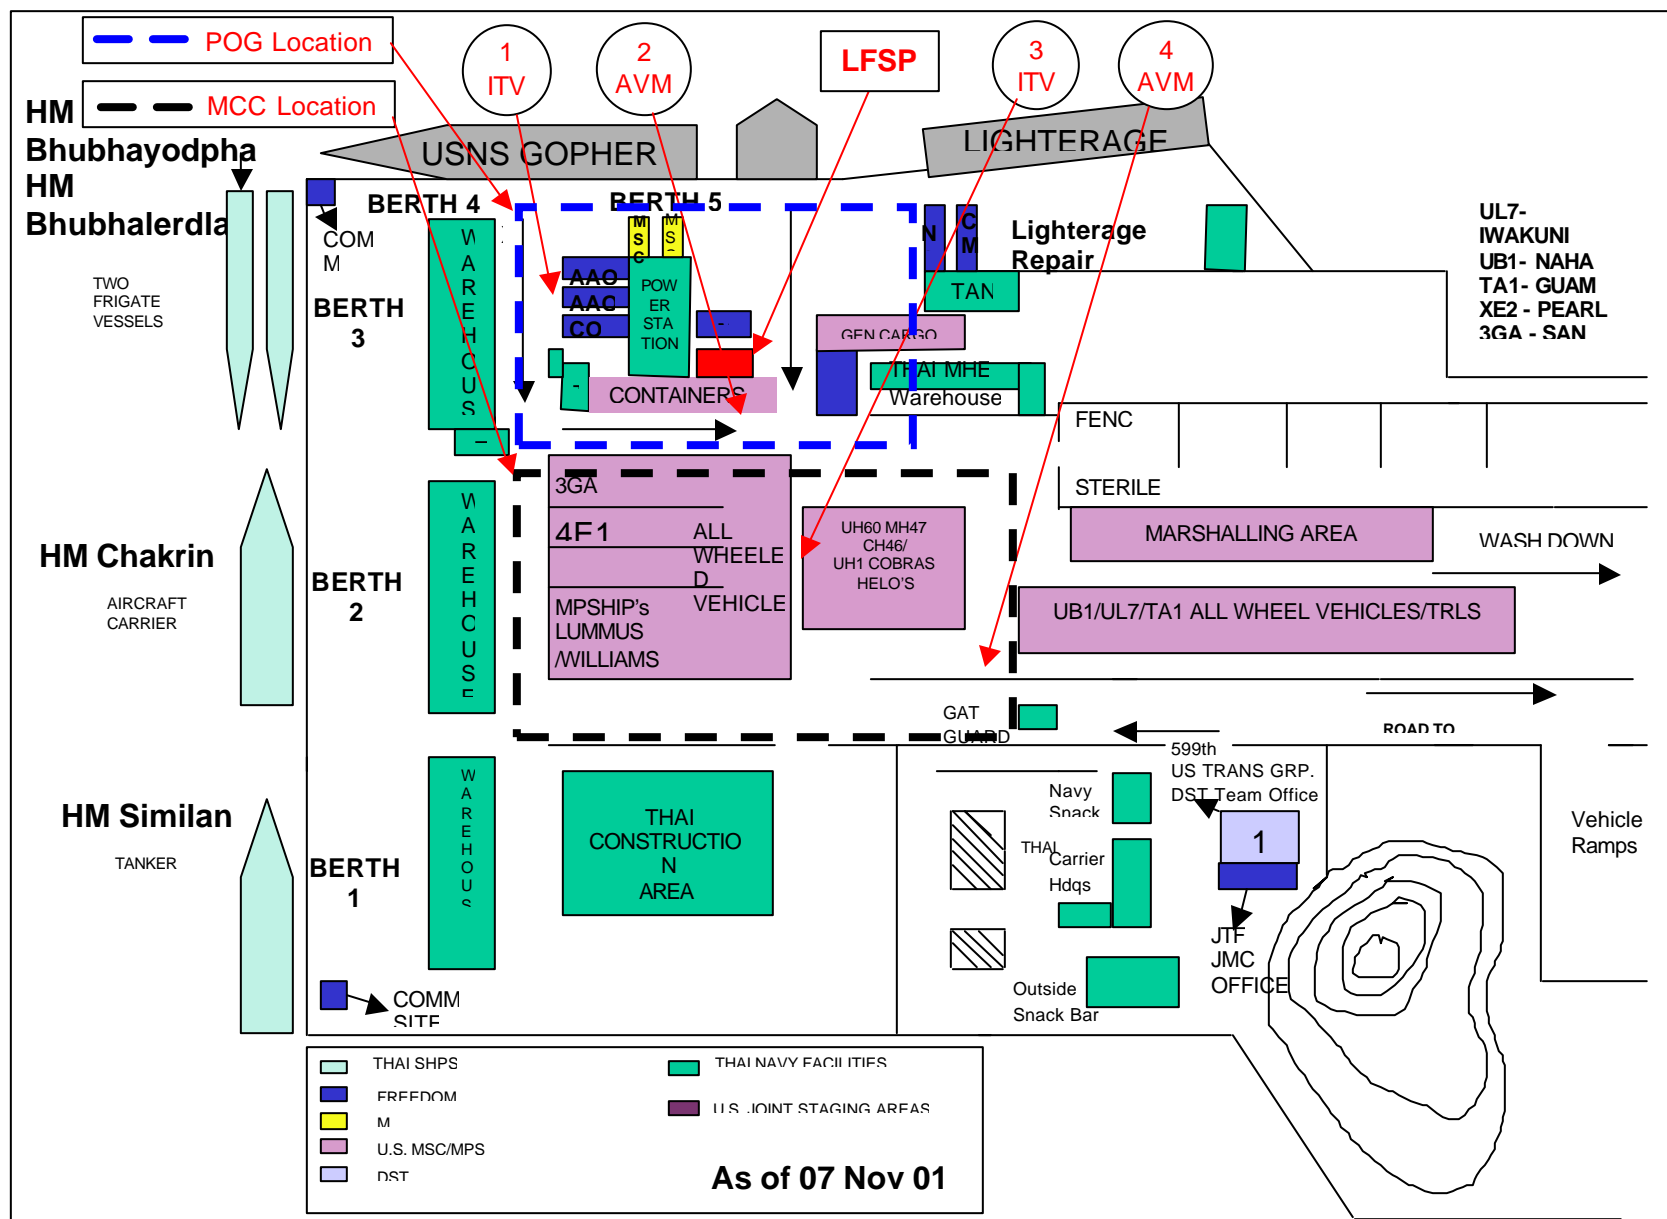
POG Location

MCC Location

1 ITV

2 AVM

LFSP

3 ITV

4 AVM

HM Bhubhayodpha

HM Bhubhalerdla

TWO FRIGATE VESSELS

USNS GOPHER

LIGHTERAGE

BERTH 4

BERTH 5

COMM

BERTH 3

WAREHOUS

M S C

M S

AAO

AAC

CO

POWER STATION

N

C M

Lighterage Repair

TAN

GEN CARGO

THAI MHE Warehouse

CONTAINERS

FENC

STERILE

UL7- IWAKUNI
UB1- NAHA
TA1- GUAM
XE2 - PEARL
3GA - SAN

HM Chakrin

AIRCRAFT CARRIER

BERTH 2

WAREHOUSE

3GA

4E1

ALL WHEELED VEHICLE

MPSHIP's LUMMUS /WILLIAMS

UH60 MH47 CH46/ UH1 COBRAS HELO'S

MARSHALLING AREA

WASH DOWN

UB1/UL7/TA1 ALL WHEEL VEHICLES/TRLS

GAT GUARD

ROAD TO

HM Similan

TANKER

BERTH 1

WAREHOUS

THAI CONSTRUCTION AREA

Navy Snack

THAI Carrier Hdqs

599th US TRANS GRP. DST Team Office

1

Vehicle Ramps

JTF JMC OFFICE

Outside Snack Bar

COMM SITE

THAI SHPS

FREEDOM

M

U.S. MSC/MPS

DST

THAI NAVY FACILITIES

U.S. JOINT STAGING AREAS

As of 07 Nov 01